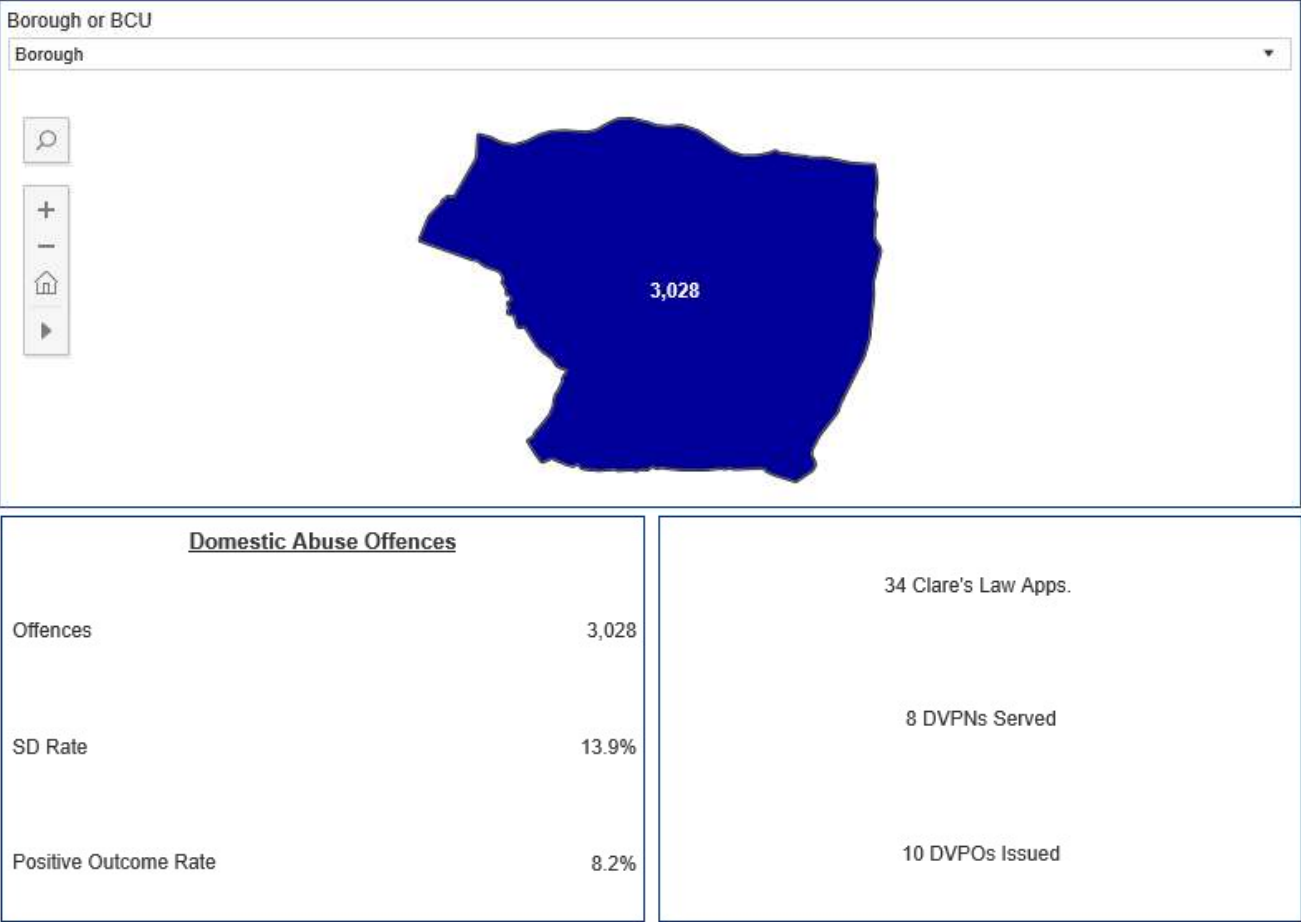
Borough or BCU

Borough

3,028

Domestic Abuse Offences

| | |
|---|---|
| Offences | 3,028 |
| SD Rate | 13.9% |
| Positive Outcome Rate | 8.2% |

34 Clare's Law Apps.

8 DVPNs Served

10 DVPOs Issued